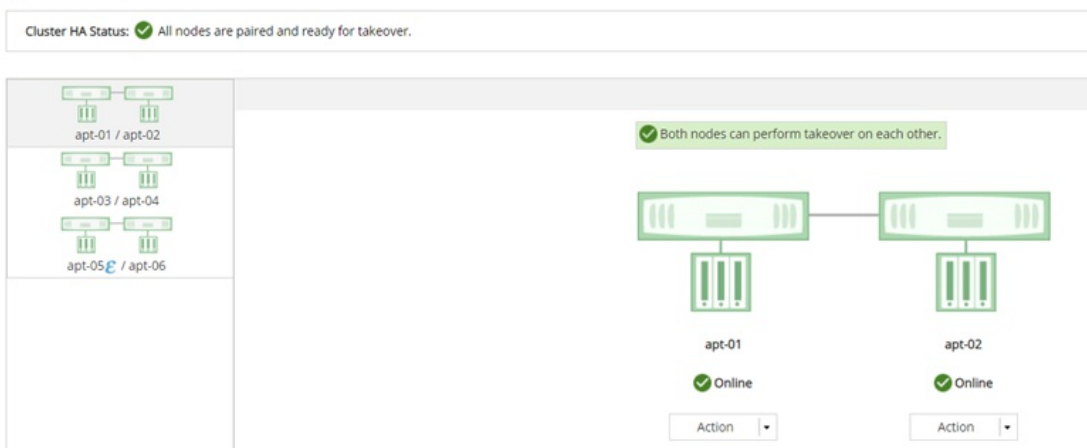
Cluster HA Status: All nodes are paired and ready for takeover.

apt-01 / apt-02

apt-03 / apt-04

apt-05 / apt-06

Both nodes can perform takeover on each other.

apt-01

Online

Action

apt-02

Online

Action